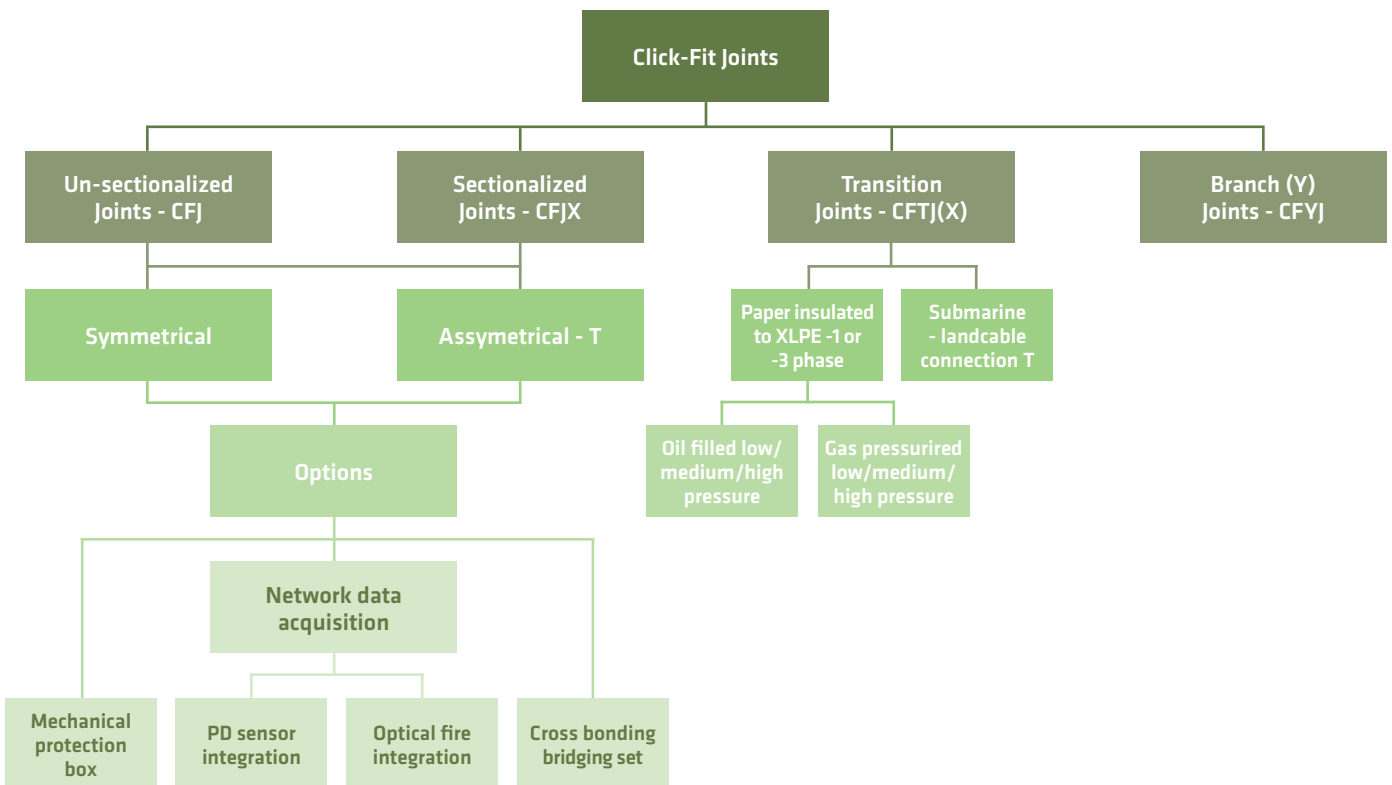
Click-Fit Joints

Un-sectionalized Joints - CFJ

Sectionalized Joints - CFJX

Transition Joints - CFTJ(X)

Branch (Y) Joints - CFYJ

Symmetrical

Assymetrical - T

Paper insulated to XLPE -1 or -3 phase

Submarine - landcable connection T

Oil filled low/ medium/high pressure

Gas pressurired low/medium/ high pressure

Options

Network data acquisition

Mechanical protection box

PD sensor integration

Optical fire integration

Cross bonding bridging set